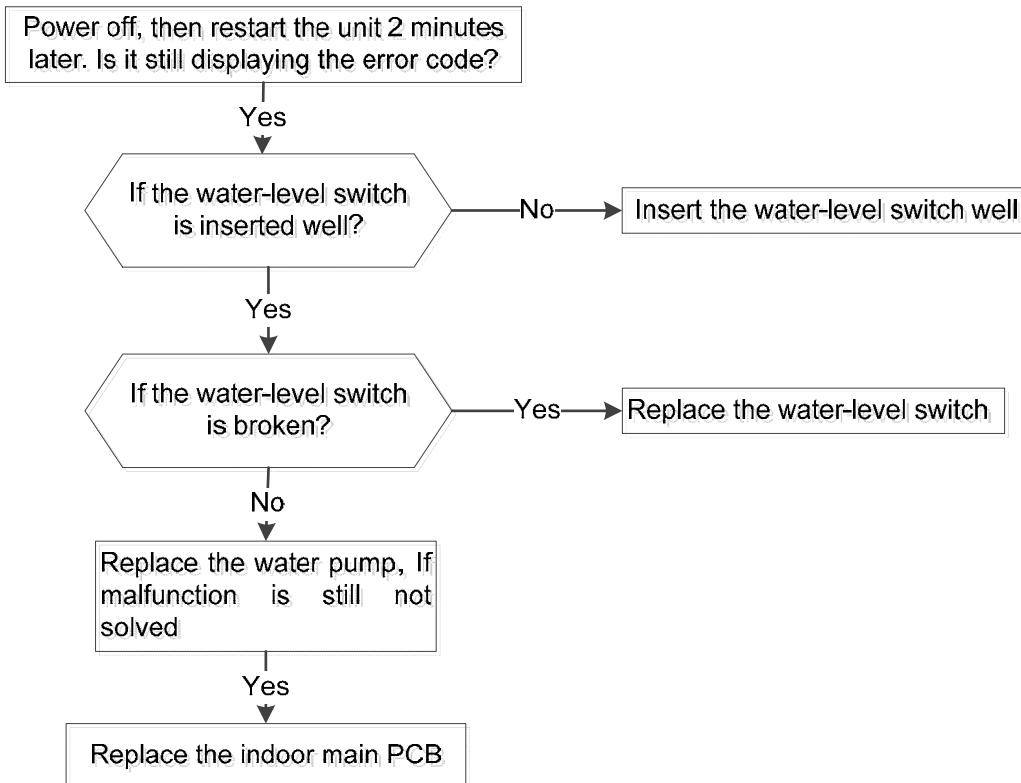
Power off, then restart the unit 2 minutes later. Is it still displaying the error code?

Yes

If the water-level switch is inserted well?

No

Insert the water-level switch well

Yes

If the water-level switch is broken?

Yes

Replace the water-level switch

No

Replace the water pump, If malfunction is still not solved

Yes

Replace the indoor main PCB